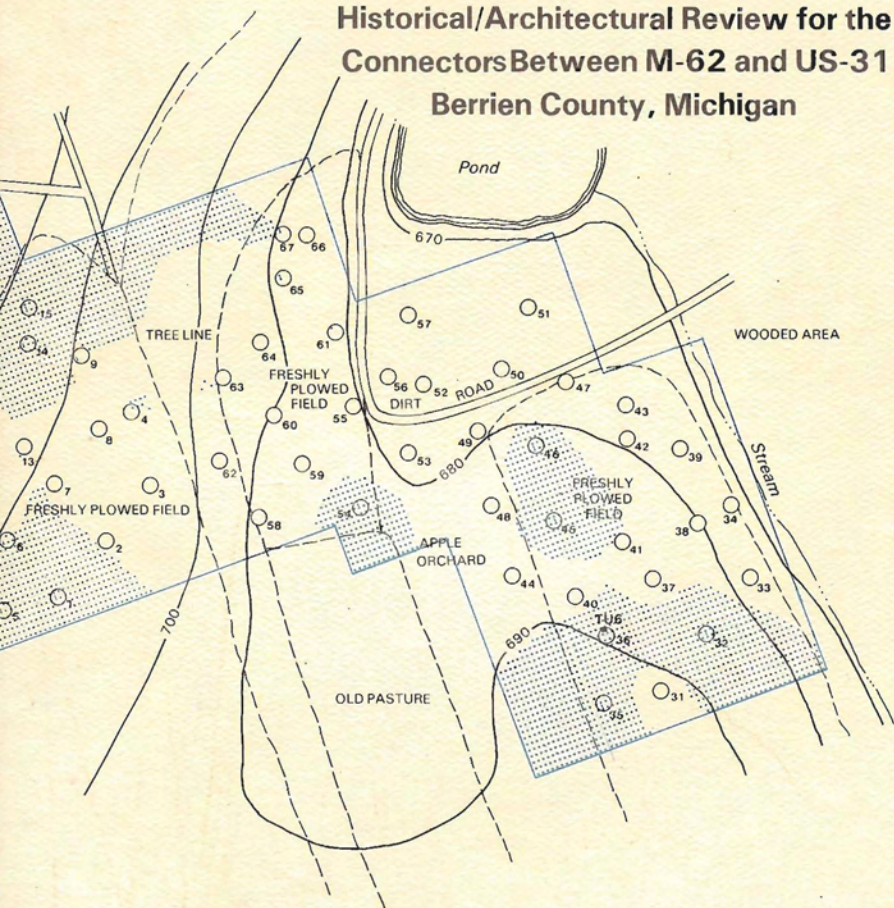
Historical/Architectural Review for the ConnectorsBetween M-62 and US-31 Berrien County, Michigan

Pond

670

67 66

65

15

14

9

TREE LINE

64

61

57

51

WOODED AREA

63

FRESHLY PLOWED FIELD

56

52

50

DIRT ROAD

47

4

60

55

43

8

13

49

680

46

42

39

62

59

53

7

3

Stream

FRESHLY PLOWED FIELD

FRESHLY PLOWED FIELD

48

45

38

34

54

58

6

2

APPLE ORCHARD

41

44

37

33

5

1

700

40

TUB

36

32

690

OLD PASTURE

31

35